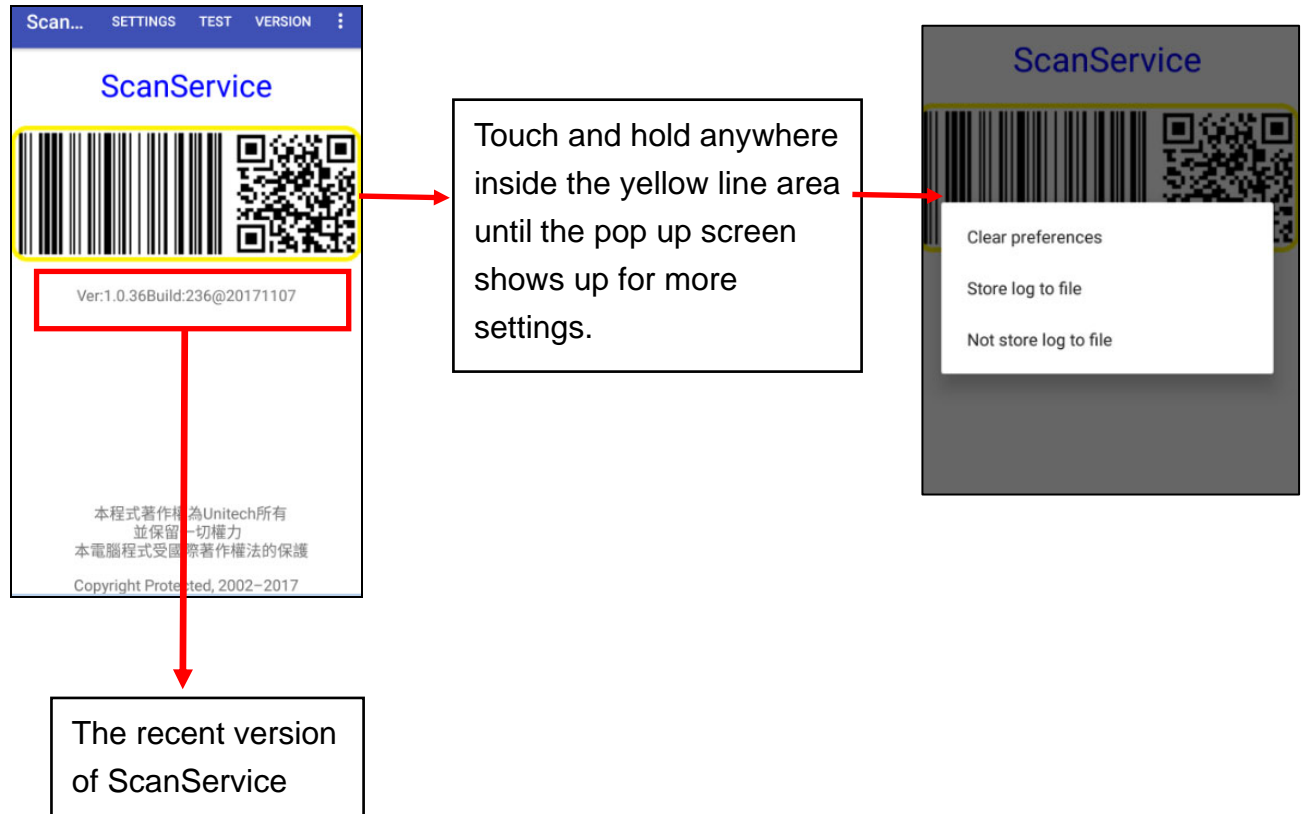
Scan... SETTINGS TEST VERSION

ScanService

Ver:1.0.36Build:236@20171107

本程式著作權為Unitech所有
並保留一切權力
本電腦程式受國際著作權法的保護

Copyright Protected, 2002-2017

Touch and hold anywhere inside the yellow line area until the pop up screen shows up for more settings.

ScanService

Clear preferences

Store log to file

Not store log to file

The recent version of ScanService